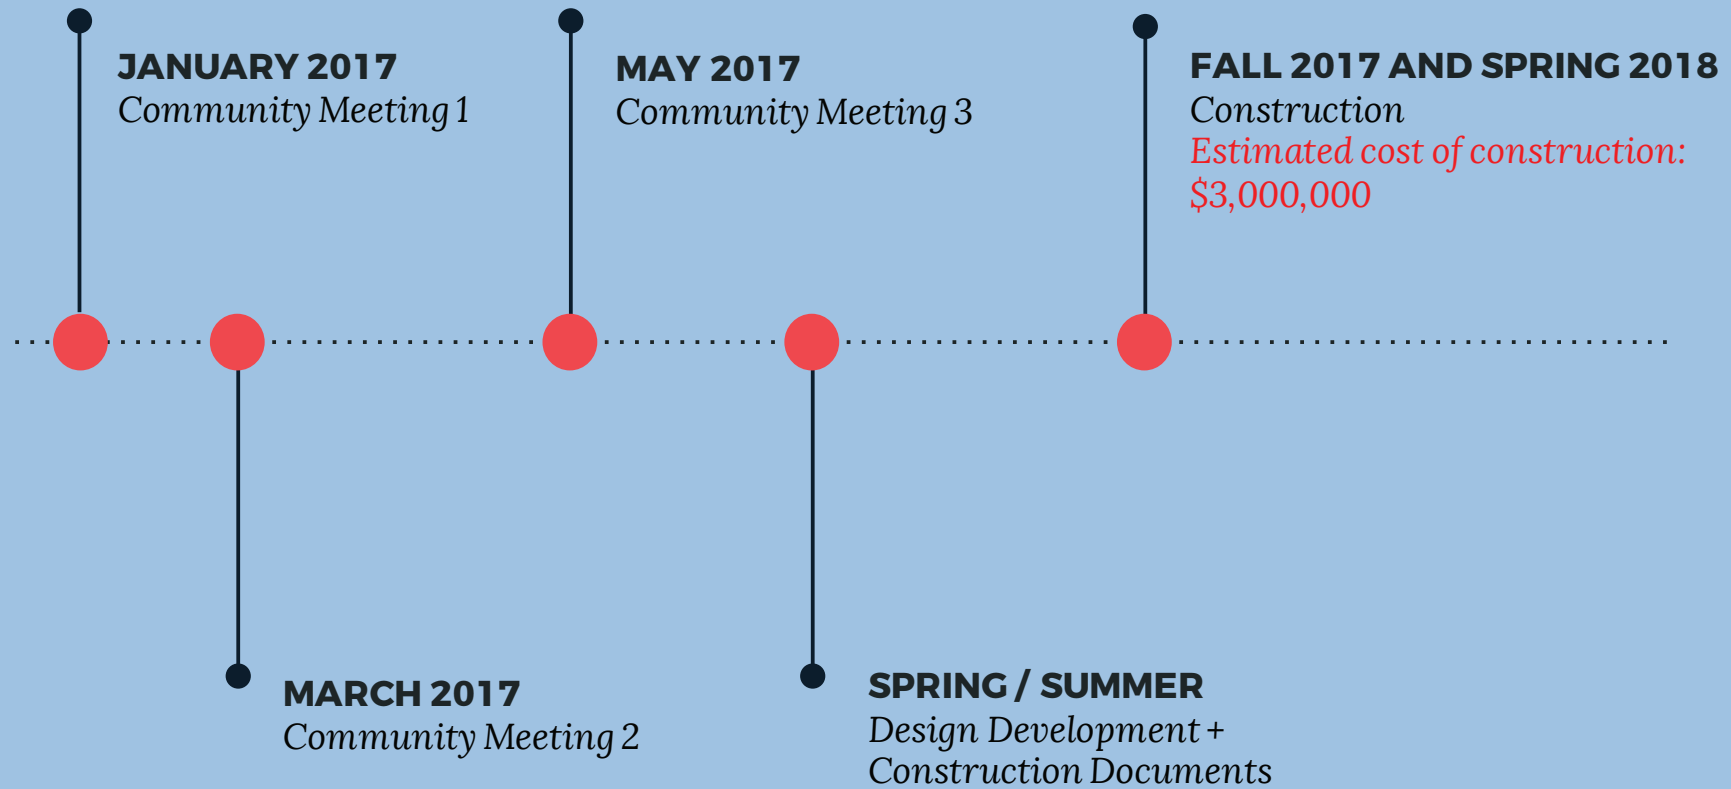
JANUARY 2017
Community Meeting 1

MAY 2017
Community Meeting 3

FALL 2017 AND SPRING 2018
Construction
Estimated cost of construction: \$3,000,000

MARCH 2017
Community Meeting 2

SPRING / SUMMER
Design Development + Construction Documents